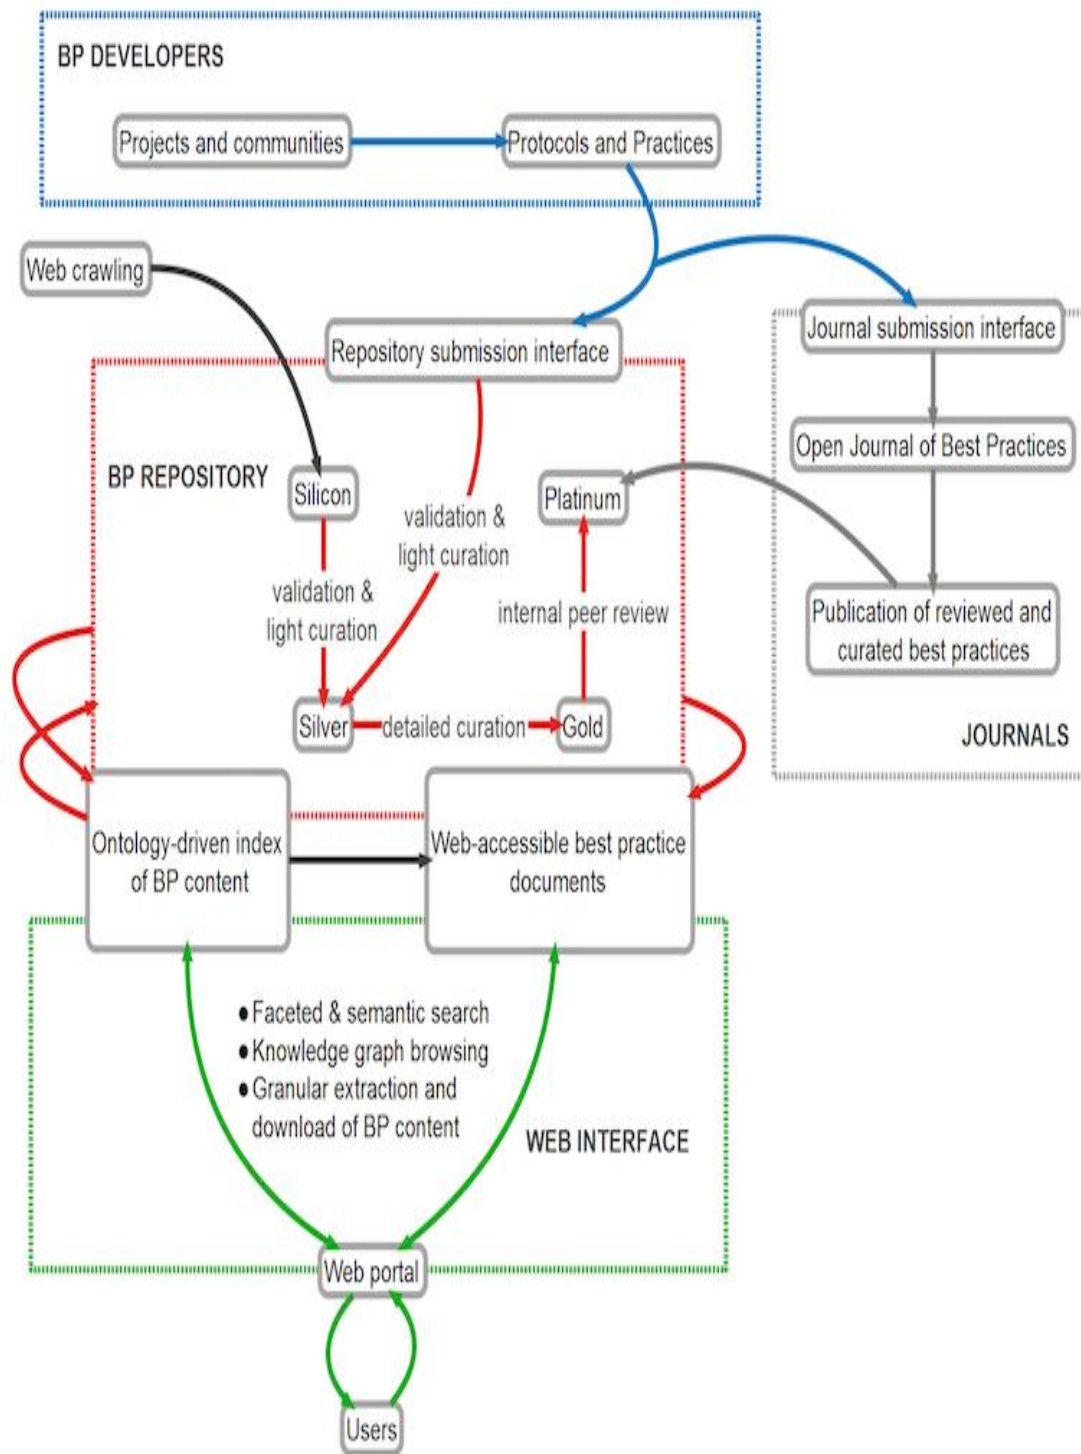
BP DEVELOPERS

Projects and communities

Protocols and Practices

Web crawling

Repository submission interface

Journal submission interface

Open Journal of Best Practices

Publication of reviewed and curated best practices

JOURNALS

BP REPOSITORY

Silicon

validation & light curation

validation & light curation

Platinum

internal peer review

Silver

detailed curation

Gold

Ontology-driven index of BP content

Web-accessible best practice documents

• Faceted & semantic search
• Knowledge graph browsing
• Granular extraction and download of BP content

WEB INTERFACE

Web portal

Users